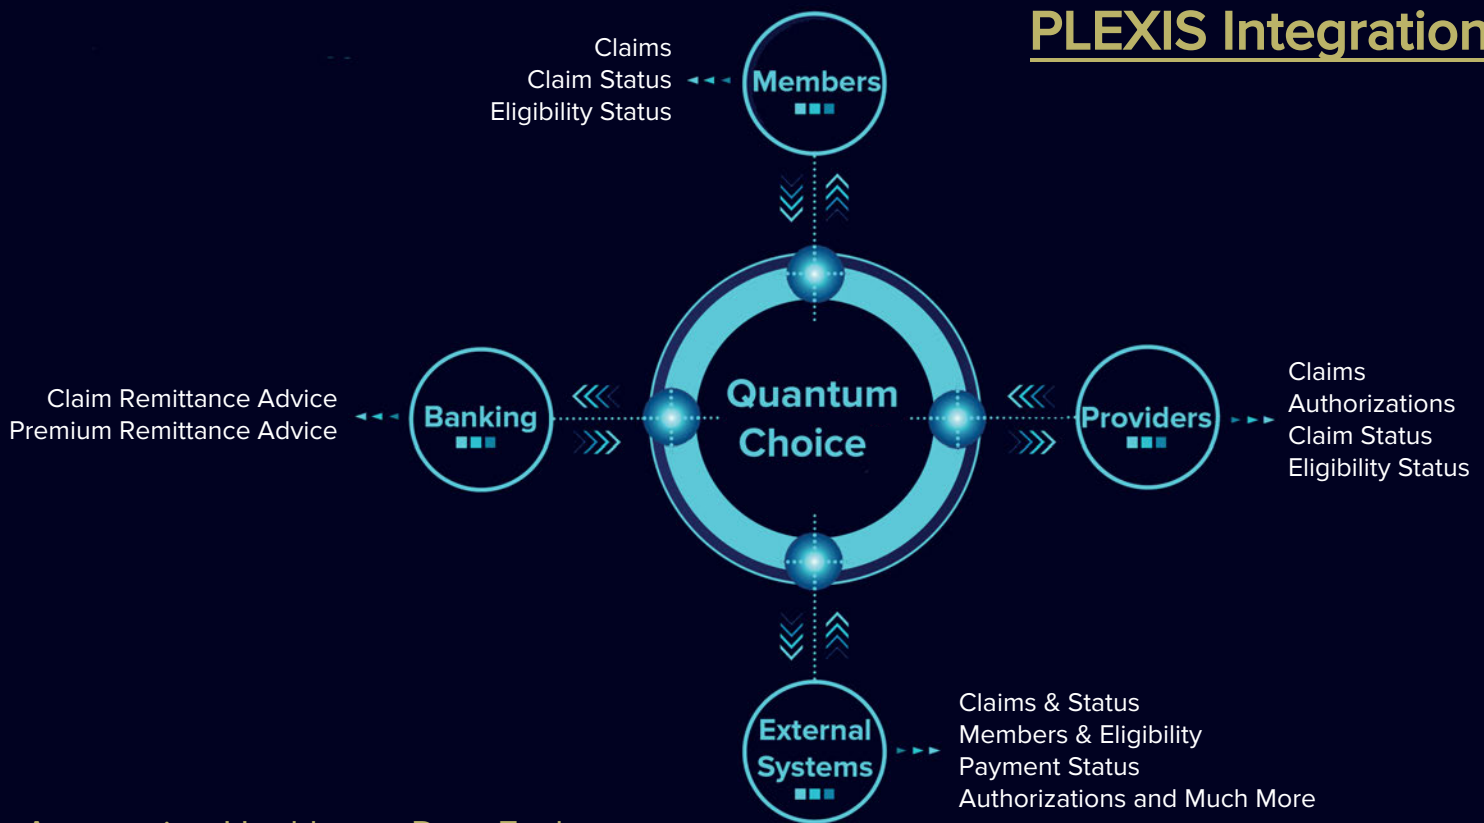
PLEXIS Integration

Claims
Claim Status
Eligibility Status

Members

Claim Remittance Advice
Premium Remittance Advice

Banking

Quantum Choice

Providers

Claims
Authorizations
Claim Status
Eligibility Status

External Systems

Claims & Status
Members & Eligibility
Payment Status
Authorizations and Much More

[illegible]